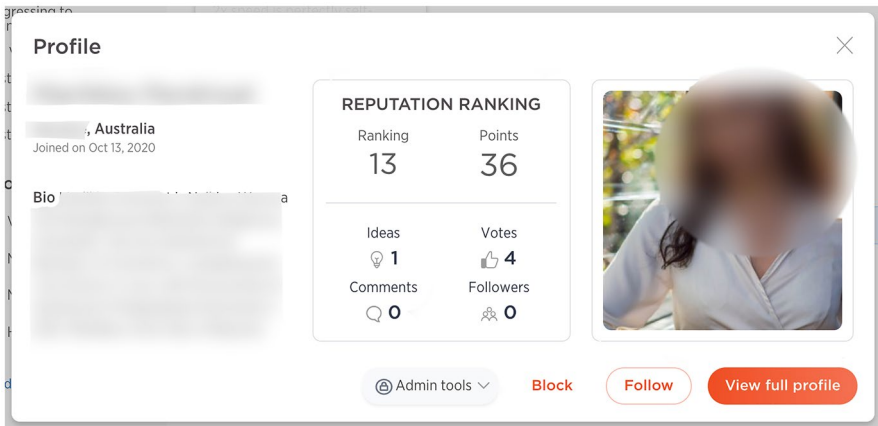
Profile

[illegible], Australia
Joined on Oct 13, 2020

Bio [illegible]

REPUTATION RANKING

| Ranking | Points |
|---|---|
| 13 | 36 |

| Ideas | Votes |
|---|---|
| 1 | 4 |
| Comments | Followers |
| 0 | 0 |

Admin tools
Block
Follow
View full profile